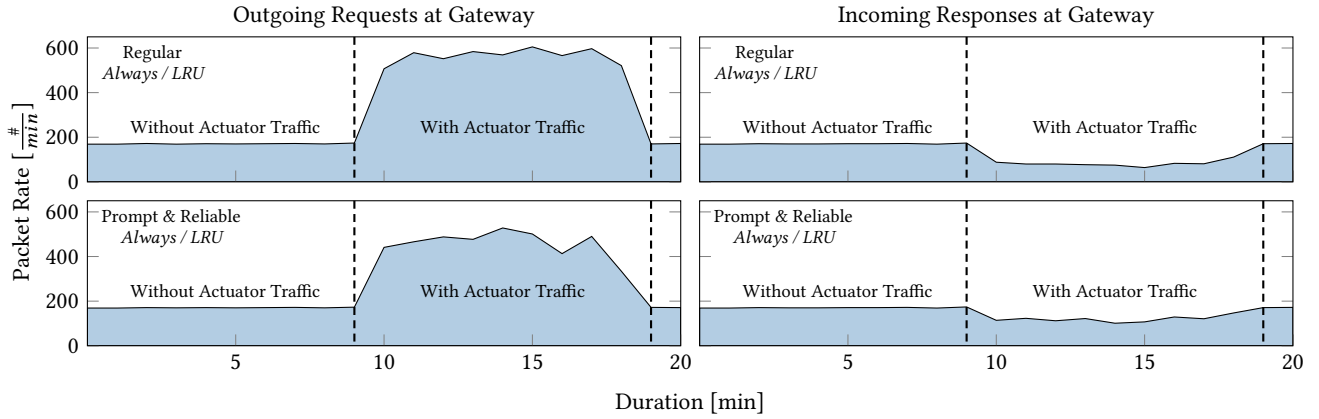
Outgoing Requests at Gateway

Incoming Responses at Gateway

Packet Rate $[\frac{\#}{min}]$

600
400
200
0

Regular
*Always / LRU*

Without Actuator Traffic

With Actuator Traffic

600
400
200
0

Regular
*Always / LRU*

Without Actuator Traffic

With Actuator Traffic

600
400
200
0

Prompt & Reliable
*Always / LRU*

Without Actuator Traffic

With Actuator Traffic

5
10
15
20

Prompt & Reliable
*Always / LRU*

Without Actuator Traffic

With Actuator Traffic

5
10
15
20

Duration [min]